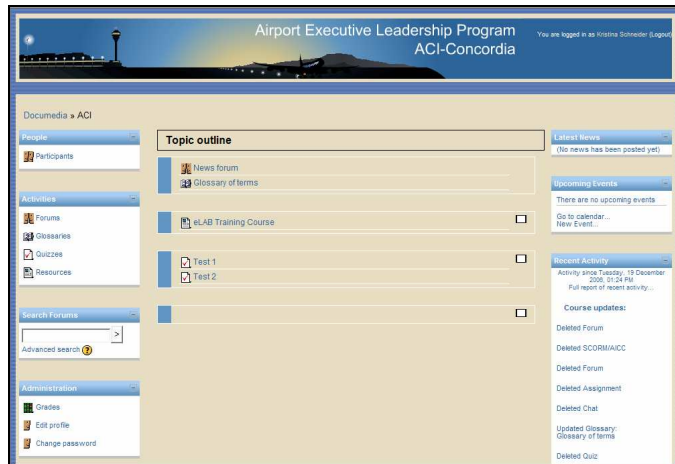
Airport Executive Leadership Program
ACI-Concordia

You are logged in as Kristina Schneider (Logout)

Documedia » ACI

People
Participants

Activities
Forums
Glossaries
Quizzes
Resources

Search Forums
>
Advanced search

Administration
Grades
Edit profile
Change password

Topic outline

News forum
Glossary of terms

eLAB Training Course

Test 1
Test 2

Latest News
(No news has been posted yet)

Upcoming Events
There are no upcoming events
Go to calendar...
New Event...

Recent Activity
Activity since Tuesday, 19 December 2006, 01:24 PM
Full report of recent activity...

Course updates:

Deleted Forum

Deleted SCORM/AICC

Deleted Forum

Deleted Assignment

Deleted Chat

Updated Glossary: Glossary of terms

Deleted Quiz